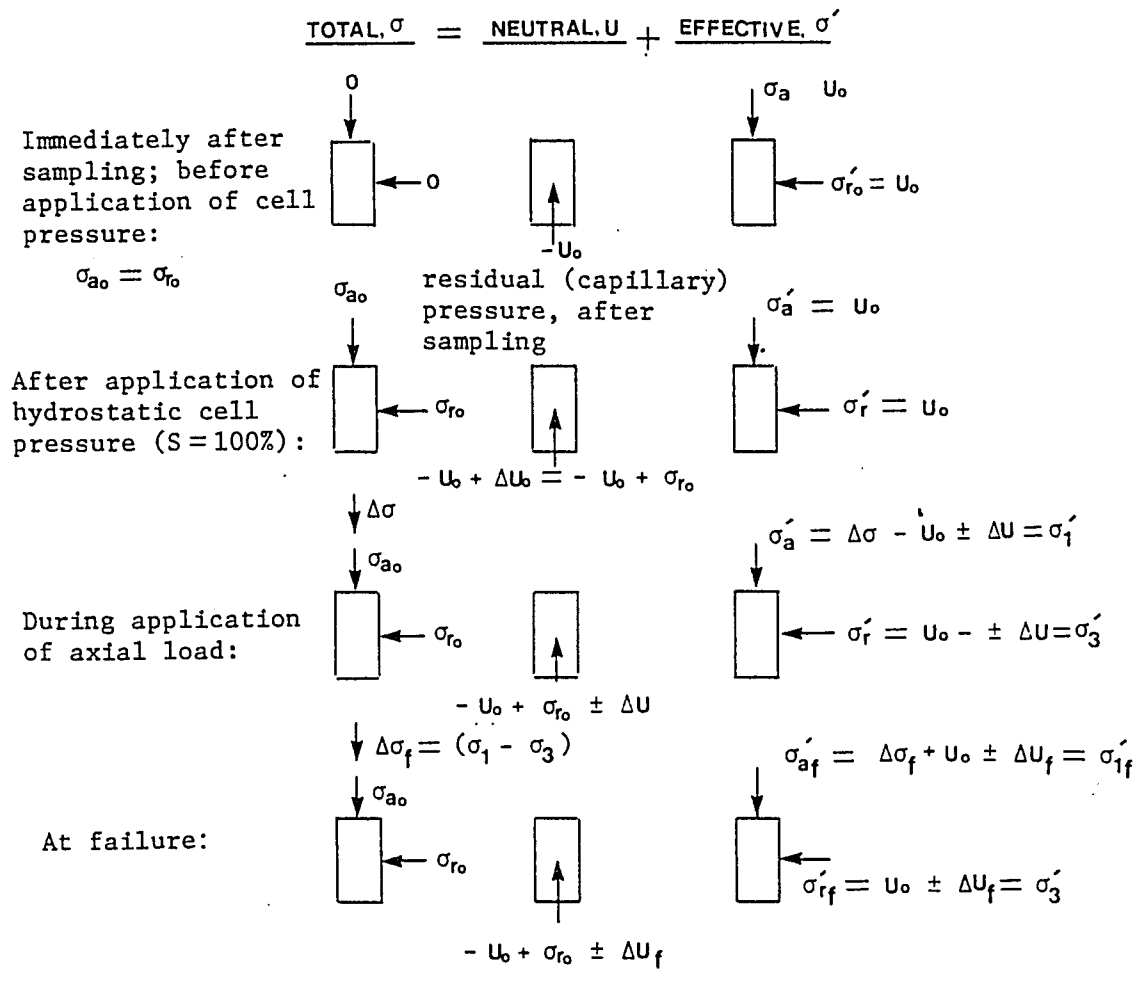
TOTAL, $\sigma$ = NEUTRAL, $u$ + EFFECTIVE, $\sigma'$

Immediately after sampling; before application of cell pressure:

$\sigma_{a_o} = \sigma_{r_o}$

0

0

$-u_o$

residual (capillary) pressure, after sampling

$\sigma_a \quad u_o$

$\sigma'_{r_o} = u_o$

After application of hydrostatic cell pressure (S = 100%):

$\sigma_{a_o}$

$\sigma_{r_o}$

$-u_o + \Delta u_o = -u_o + \sigma_{r_o}$

$\sigma'_a = u_o$

$\sigma'_r = u_o$

$\Delta\sigma$

$\sigma_{a_o}$

During application of axial load:

$\sigma_{r_o}$

$-u_o + \sigma_{r_o} \pm \Delta u$

$\sigma'_a = \Delta\sigma - u_o \pm \Delta u = \sigma'_1$

$\sigma'_r = u_o - \pm \Delta u = \sigma'_3$

$\Delta\sigma_f = (\sigma_1 - \sigma_3)$

$\sigma_{a_o}$

At failure:

$\sigma_{r_o}$

$-u_o + \sigma_{r_o} \pm \Delta u_f$

$\sigma'_{a_f} = \Delta\sigma_f + u_o \pm \Delta u_f = \sigma'_{1f}$

$\sigma'_{r_f} = u_o \pm \Delta u_f = \sigma'_3$